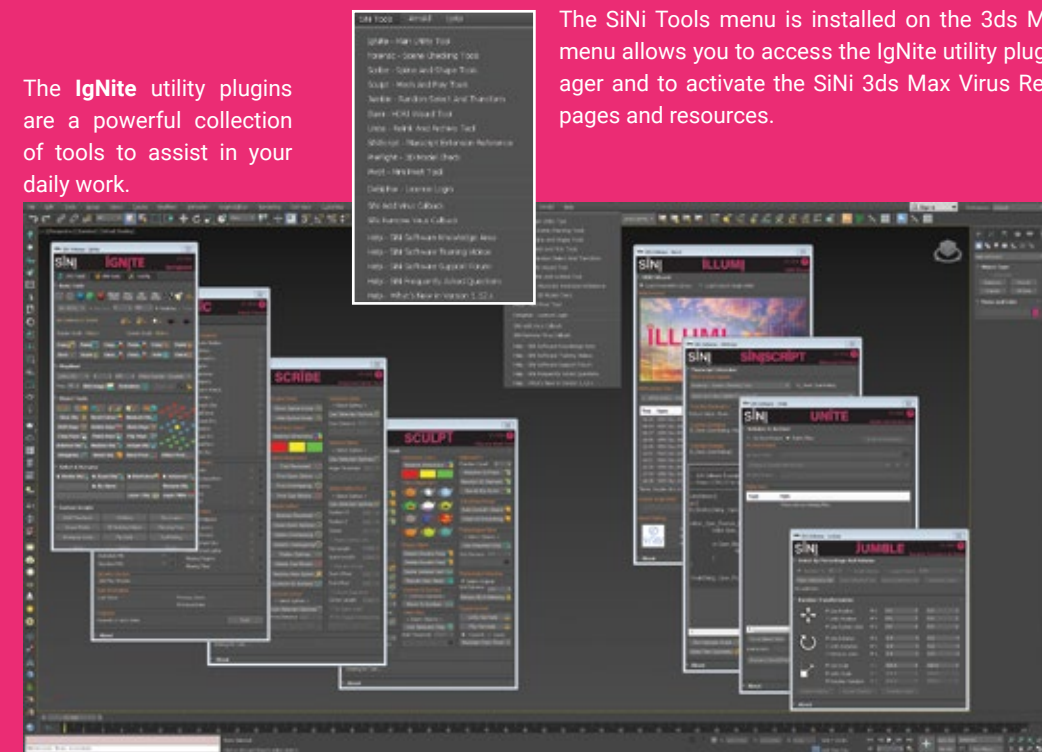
The **IgNite** utility plugins are a powerful collection of tools to assist in your daily work.

SiNi Tools

IgNite - Main Utility Tool
Forensic - Scene Checking Tools
Scribe - Spline and Shape Tools
Sculpt - Mesh and Poly Tools
Jumble - Random Select and Transform
Illumi - HDRI Wizard Tool
Unite - Relink and Archive Tool
SiNiScript - Maxscript Reference
PreFlight - 3D Model Check
Pivot - Pivot Tools
Delighter - License Login
SiNi Anti Virus Callback
SiNi Remove Virus Callback
Help - SiNi Software Knowledge Area
Help - SiNi Software Training Videos
Help - SiNi Software Support Forum
Help - SiNi Frequently Asked Questions
Help - What's New in IgNite 1.52x

The SiNi Tools menu is installed on the 3ds M menu allows you to access the IgNite utility plug ager and to activate the SiNi 3ds Max Virus Re pages and resources.

IGNITE
SCRIBE
SCULPT
ILLUMI
SINISCRIPT
UNITE
JUMBLE